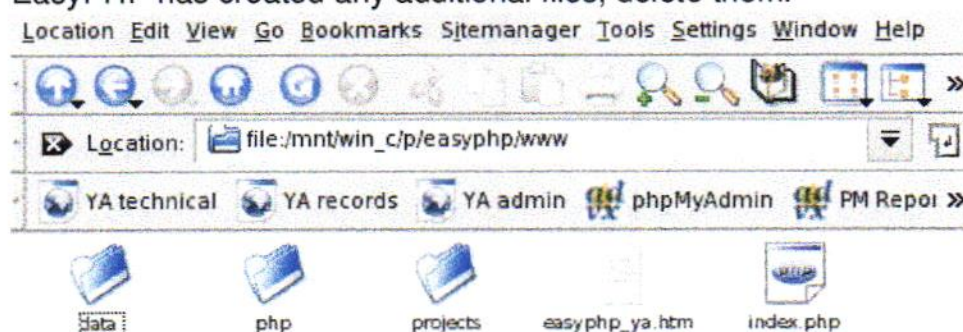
Easy. If it has created any additional files, delete them.

Location Edit View Go Bookmarks Sitemanager Tools Settings Window Help

Location: file:/mnt/win_c/p/easyphp/www

YA technical YA records YA admin phpMyAdmin PM Repor »

data php projects easyphp_ya.htm index.php